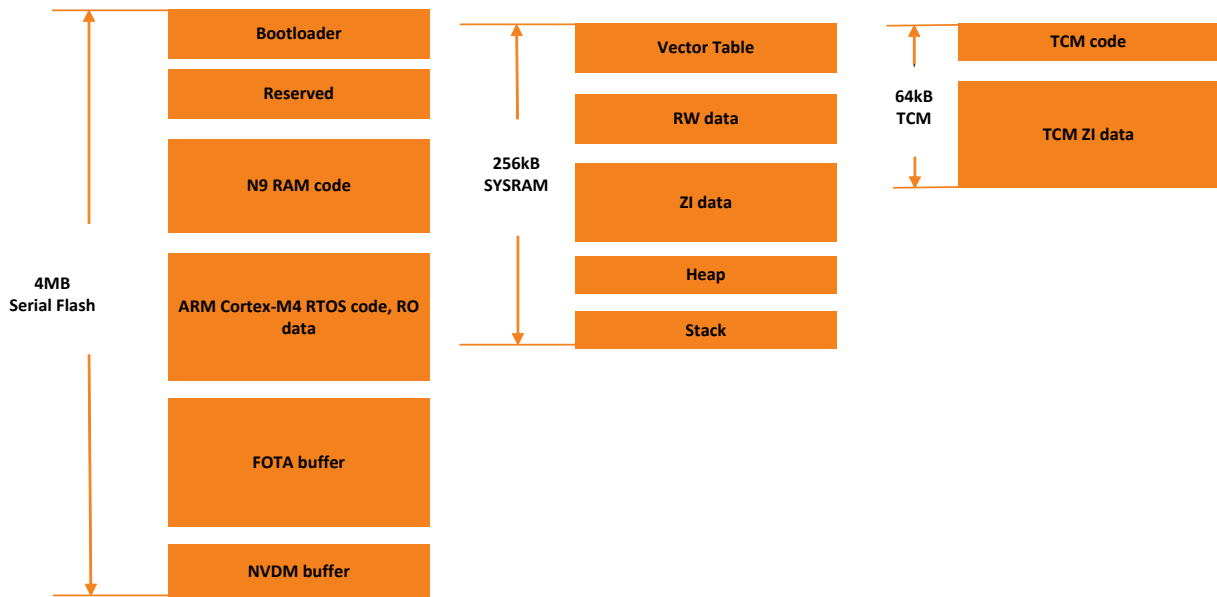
4MB
Serial Flash

Bootloader

Reserved

N9 RAM code

ARM Cortex-M4 RTOS code, RO data

FOTA buffer

NVDM buffer

256kB
SYSRAM

Vector Table

RW data

ZI data

Heap

Stack

64kB
TCM

TCM code

TCM ZI data